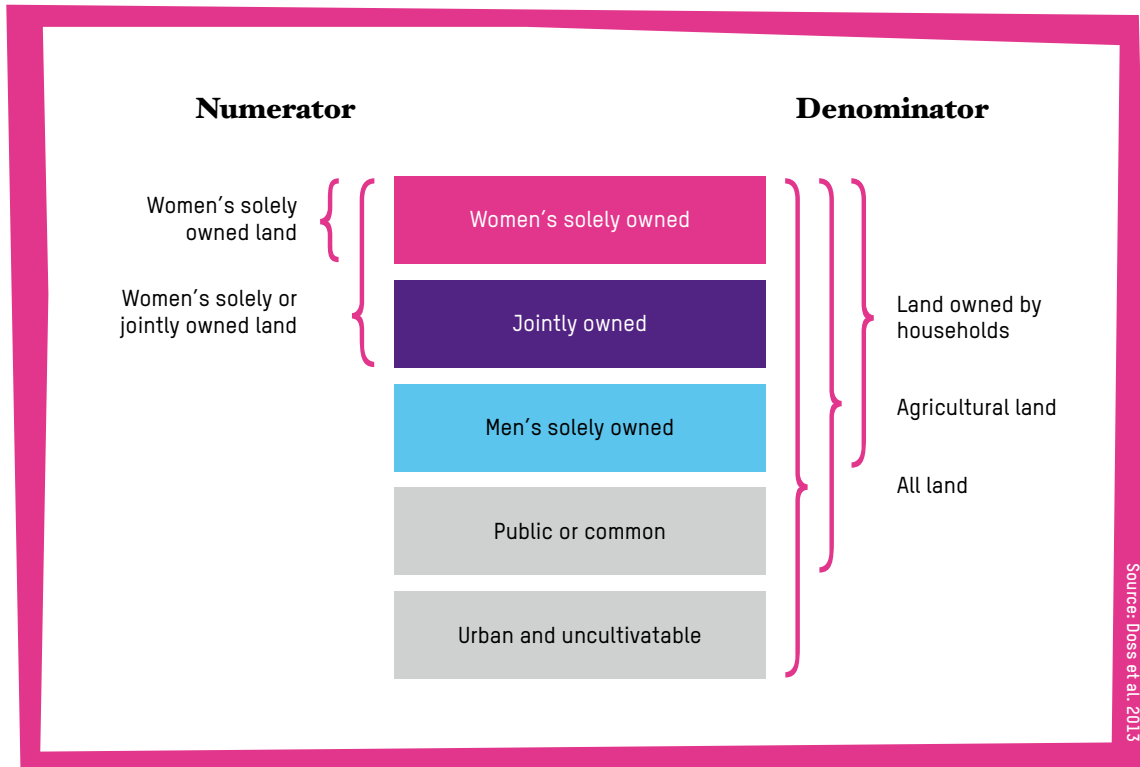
Numerator

Denominator

Women's solely owned land

Women's solely or jointly owned land

Women's solely owned

Jointly owned

Men's solely owned

Public or common

Urban and uncultivatable

Land owned by households

Agricultural land

All land

Source: Doss et al. 2013